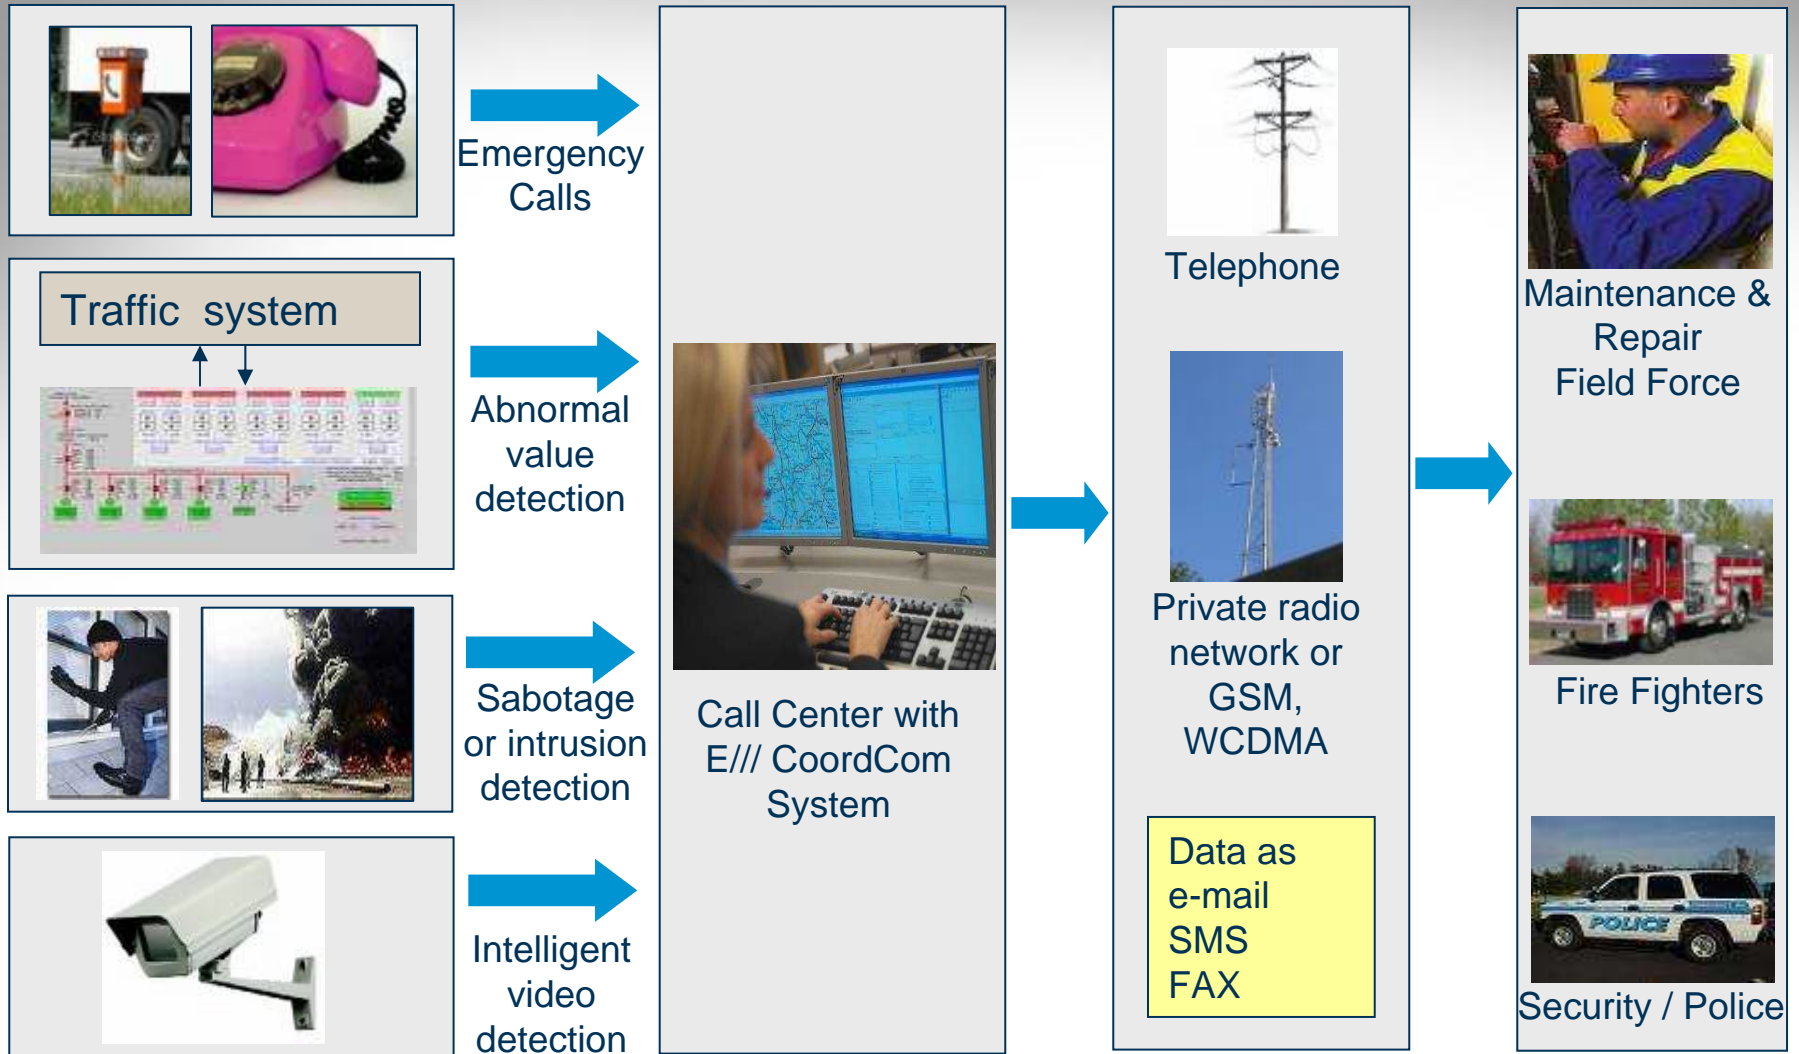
Emergency Calls

Traffic system

Abnormal value detection

Sabotage or intrusion detection

Intelligent video detection

Call Center with E/// CoordCom System

Telephone

Private radio network or GSM, WCDMA

Data as
e-mail
SMS
FAX

Maintenance & Repair Field Force

Fire Fighters

POLICE

Security / Police